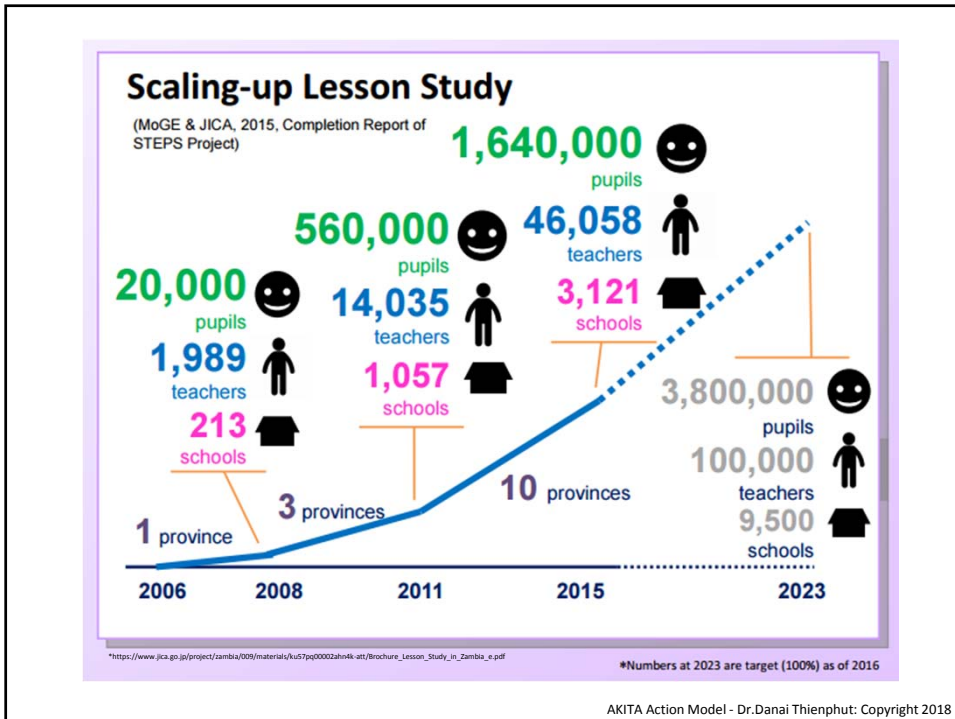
Scaling-up Lesson Study

(MoGE & JICA, 2015, Completion Report of STEPS Project)

20,000 pupils
1,989 teachers
213 schools

560,000 pupils
14,035 teachers
1,057 schools

1,640,000 pupils
46,058 teachers
3,121 schools

3,800,000 pupils
100,000 teachers
9,500 schools

1 province

3 provinces

10 provinces

2006

2008

2011

2015

2023

*https://www.jica.go.jp/project/zambia/009/materials/ku57pq00002ahn4k-att/Brochure_Lesson_Study_in_Zambia_e.pdf

*Numbers at 2023 are target (100%) as of 2016

AKITA Action Model - Dr.Danai Thienphut: Copyright 2018